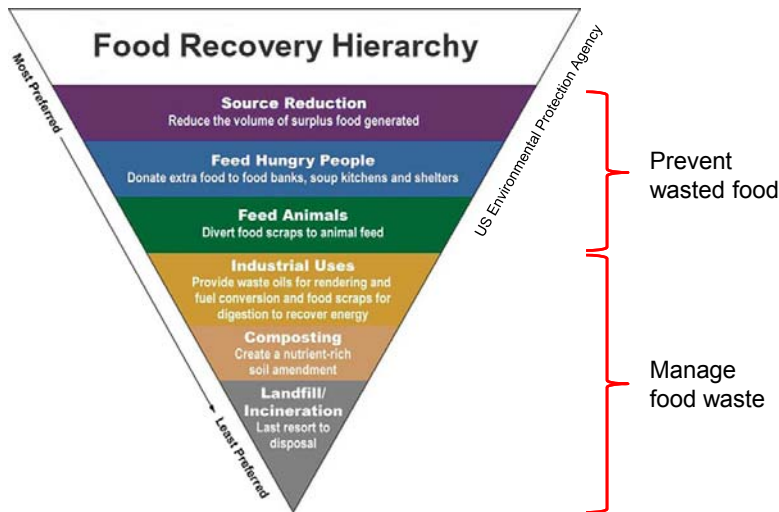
Food Recovery Hierarchy

Most Preferred

Source Reduction
Reduce the volume of surplus food generated

Feed Hungry People
Donate extra food to food banks, soup kitchens and shelters

Feed Animals
Divert food scraps to animal feed

Industrial Uses
Provide waste oils for rendering and fuel conversion and food scraps for digestion to recover energy

Composting
Create a nutrient-rich soil amendment

Landfill/ Incineration
Last resort to disposal

Least Preferred

US Environmental Protection Agency

Prevent wasted food

Manage food waste